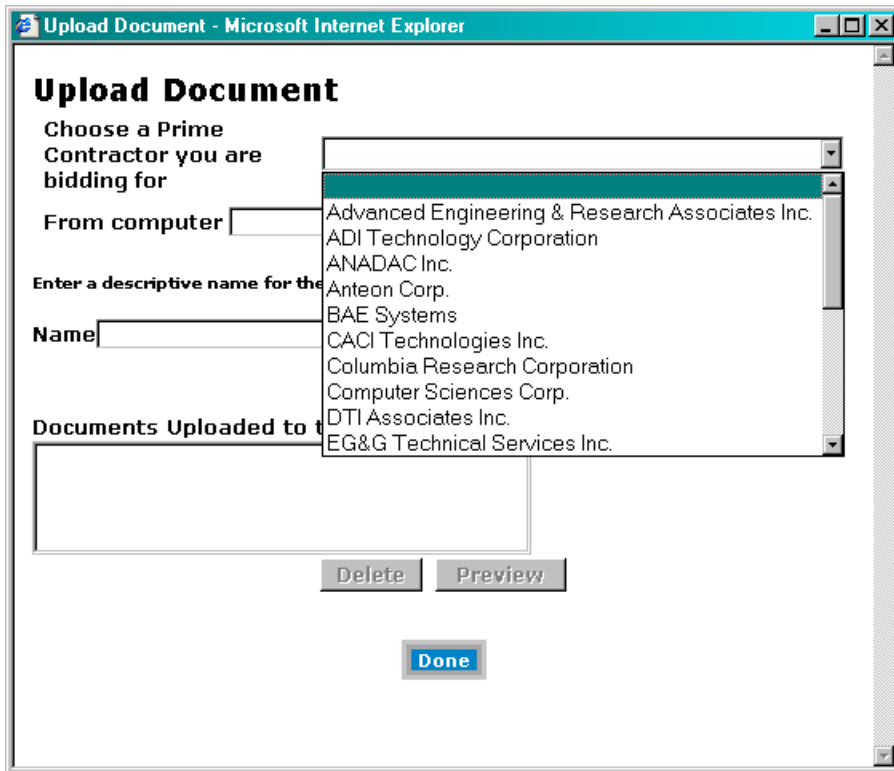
Upload Document - Microsoft Internet Explorer

Upload Document

Choose a Prime Contractor you are bidding for

From computer

Enter a descriptive name for the

Name

Documents Uploaded to t

Advanced Engineering & Research Associates Inc.
ADI Technology Corporation
ANADAC Inc.
Anteon Corp.
BAE Systems
CACI Technologies Inc.
Columbia Research Corporation
Computer Sciences Corp.
DTI Associates Inc.
EG&G Technical Services Inc.

Delete Preview

Done